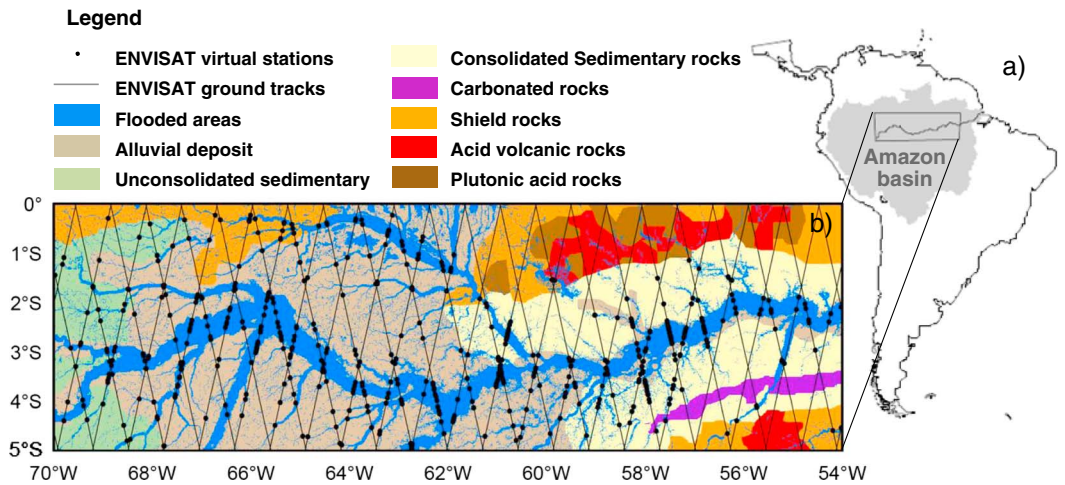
Legend

ENVISAT virtual stations
ENVISAT ground tracks
Flooded areas
Alluvial deposit
Unconsolidated sedimentary

Consolidated Sedimentary rocks
Carbonated rocks
Shield rocks
Acid volcanic rocks
Plutonic acid rocks

a)

Amazon basin

b)

0°
1°S
2°S
3°S
4°S
5°S

70°W 68°W 66°W 64°W 62°W 60°W 58°W 56°W 54°W